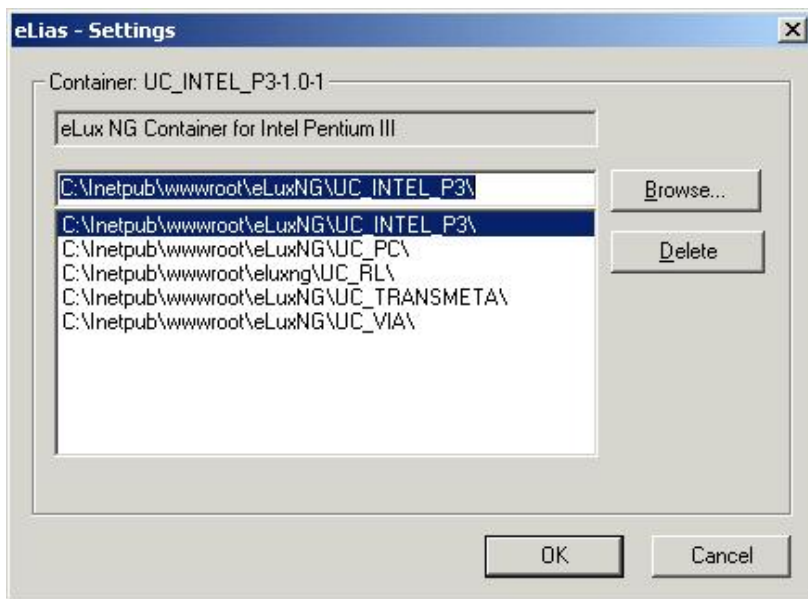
eLias - Settings

×

Container: UC_INTEL_P3-1.0-1

eLux NG Container for Intel Pentium III

C:\Inetpub\wwwroot\eLuxNG\UC_INTEL_P3\

Browse...

C:\Inetpub\wwwroot\eLuxNG\UC_INTEL_P3\
C:\Inetpub\wwwroot\eLuxNG\UC_PC\
C:\Inetpub\wwwroot\eluxng\UC_RL\
C:\Inetpub\wwwroot\eLuxNG\UC_TRANSMETA\
C:\Inetpub\wwwroot\eLuxNG\UC_VIA\

Delete

OK

Cancel